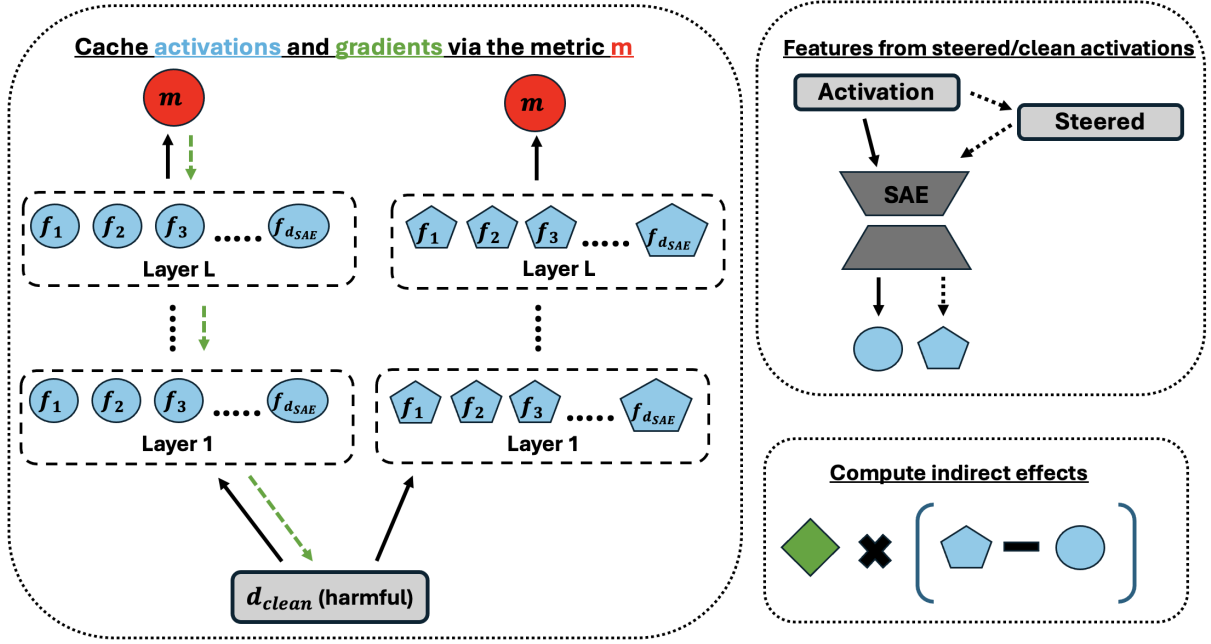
Cache activations and gradients via the metric m

$m$

$m$

$f_1$ $f_2$ $f_3$ ..... $f_{d_{SAE}}$

Layer L

$f_1$ $f_2$ $f_3$ ..... $f_{d_{SAE}}$

Layer L

$f_1$ $f_2$ $f_3$ ..... $f_{d_{SAE}}$

Layer 1

$f_1$ $f_2$ $f_3$ ..... $f_{d_{SAE}}$

Layer 1

$d_{clean}$ (harmful)

Features from steered/clean activations

Activation

Steered

SAE

Compute indirect effects